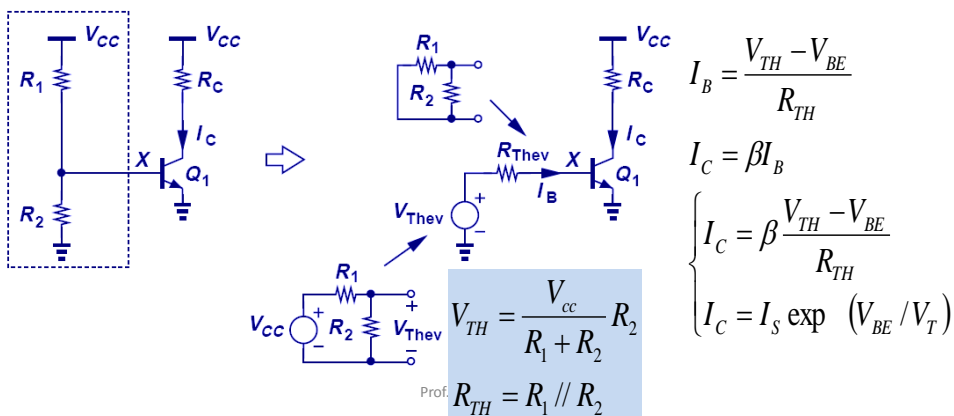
$V_{CC}$
$R_1$
$R_2$
$V_{CC}$
$R_C$
$I_C$
X
$Q_1$

$R_1$
$R_2$
$V_{CC}$
$R_C$
$I_C$
$R_{Thev}$
X
$I_B$
$Q_1$
$V_{Thev}$
+
−

$R_1$
$V_{CC}$
+
−
$R_2$
+
$V_{Thev}$
−

$V_{TH} = \frac{V_{cc}}{R_1 + R_2} R_2$

Prof. $R_{TH} = R_1 // R_2$

$I_B = \frac{V_{TH} - V_{BE}}{R_{TH}}$

$I_C = \beta I_B$

$\begin{cases} I_C = \beta \frac{V_{TH} - V_{BE}}{R_{TH}} \\ I_C = I_S \exp \left(V_{BE} / V_T\right) \end{cases}$